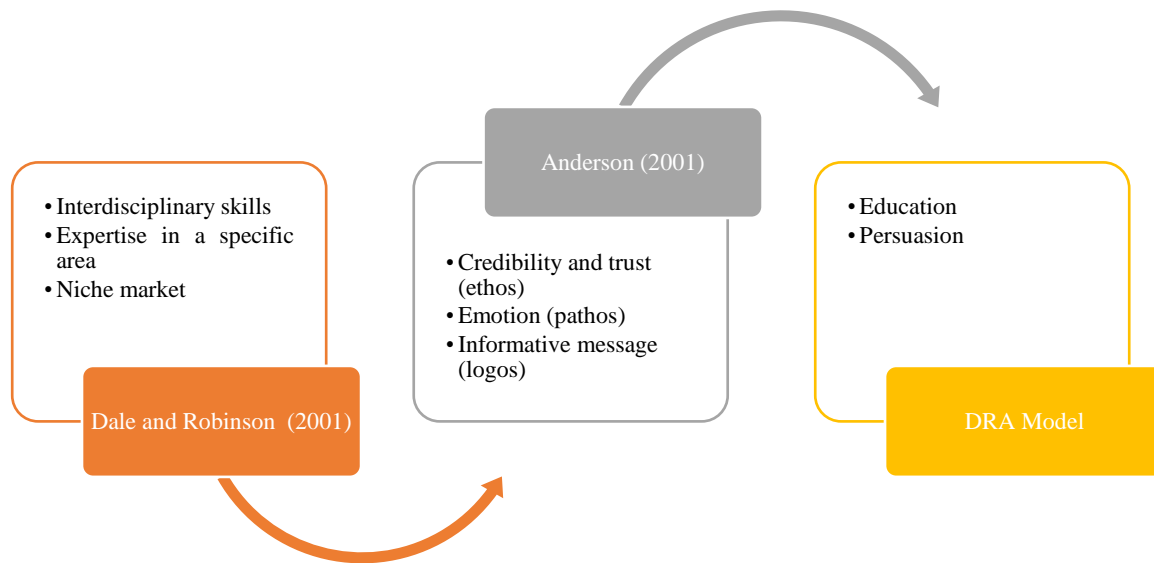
• Interdisciplinary skills
• Expertise in a specific area
• Niche market

Dale and Robinson (2001)

Anderson (2001)

• Credibility and trust (ethos)
• Emotion (pathos)
• Informative message (logos)

• Education
• Persuasion

DRA Model